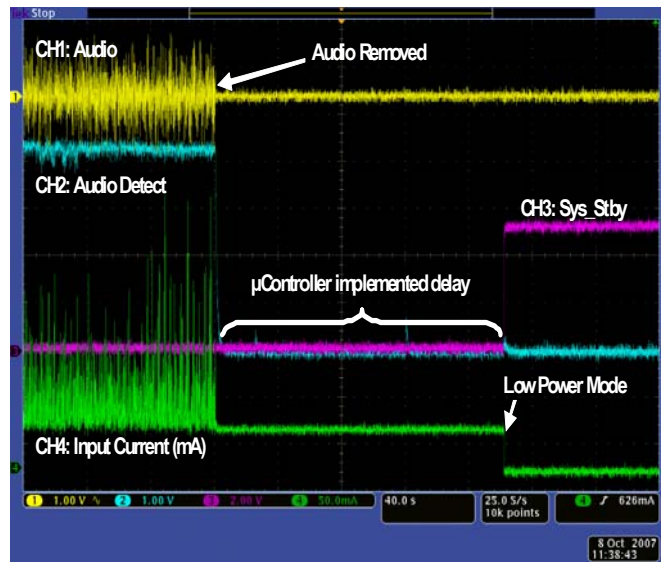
Stop

CH1: Audio

Audio Removed

CH2: Audio Detect

CH3: Sys_Stby

µController implemented delay

Low Power Mode

CH4: Input Current (mA)

1 1.00 V 2 1.00 V 3 2.00 V 4 50.0mA 40.0 s 25.0 S/s 10k points 4 626mA

8 Oct 2007 11:38:43